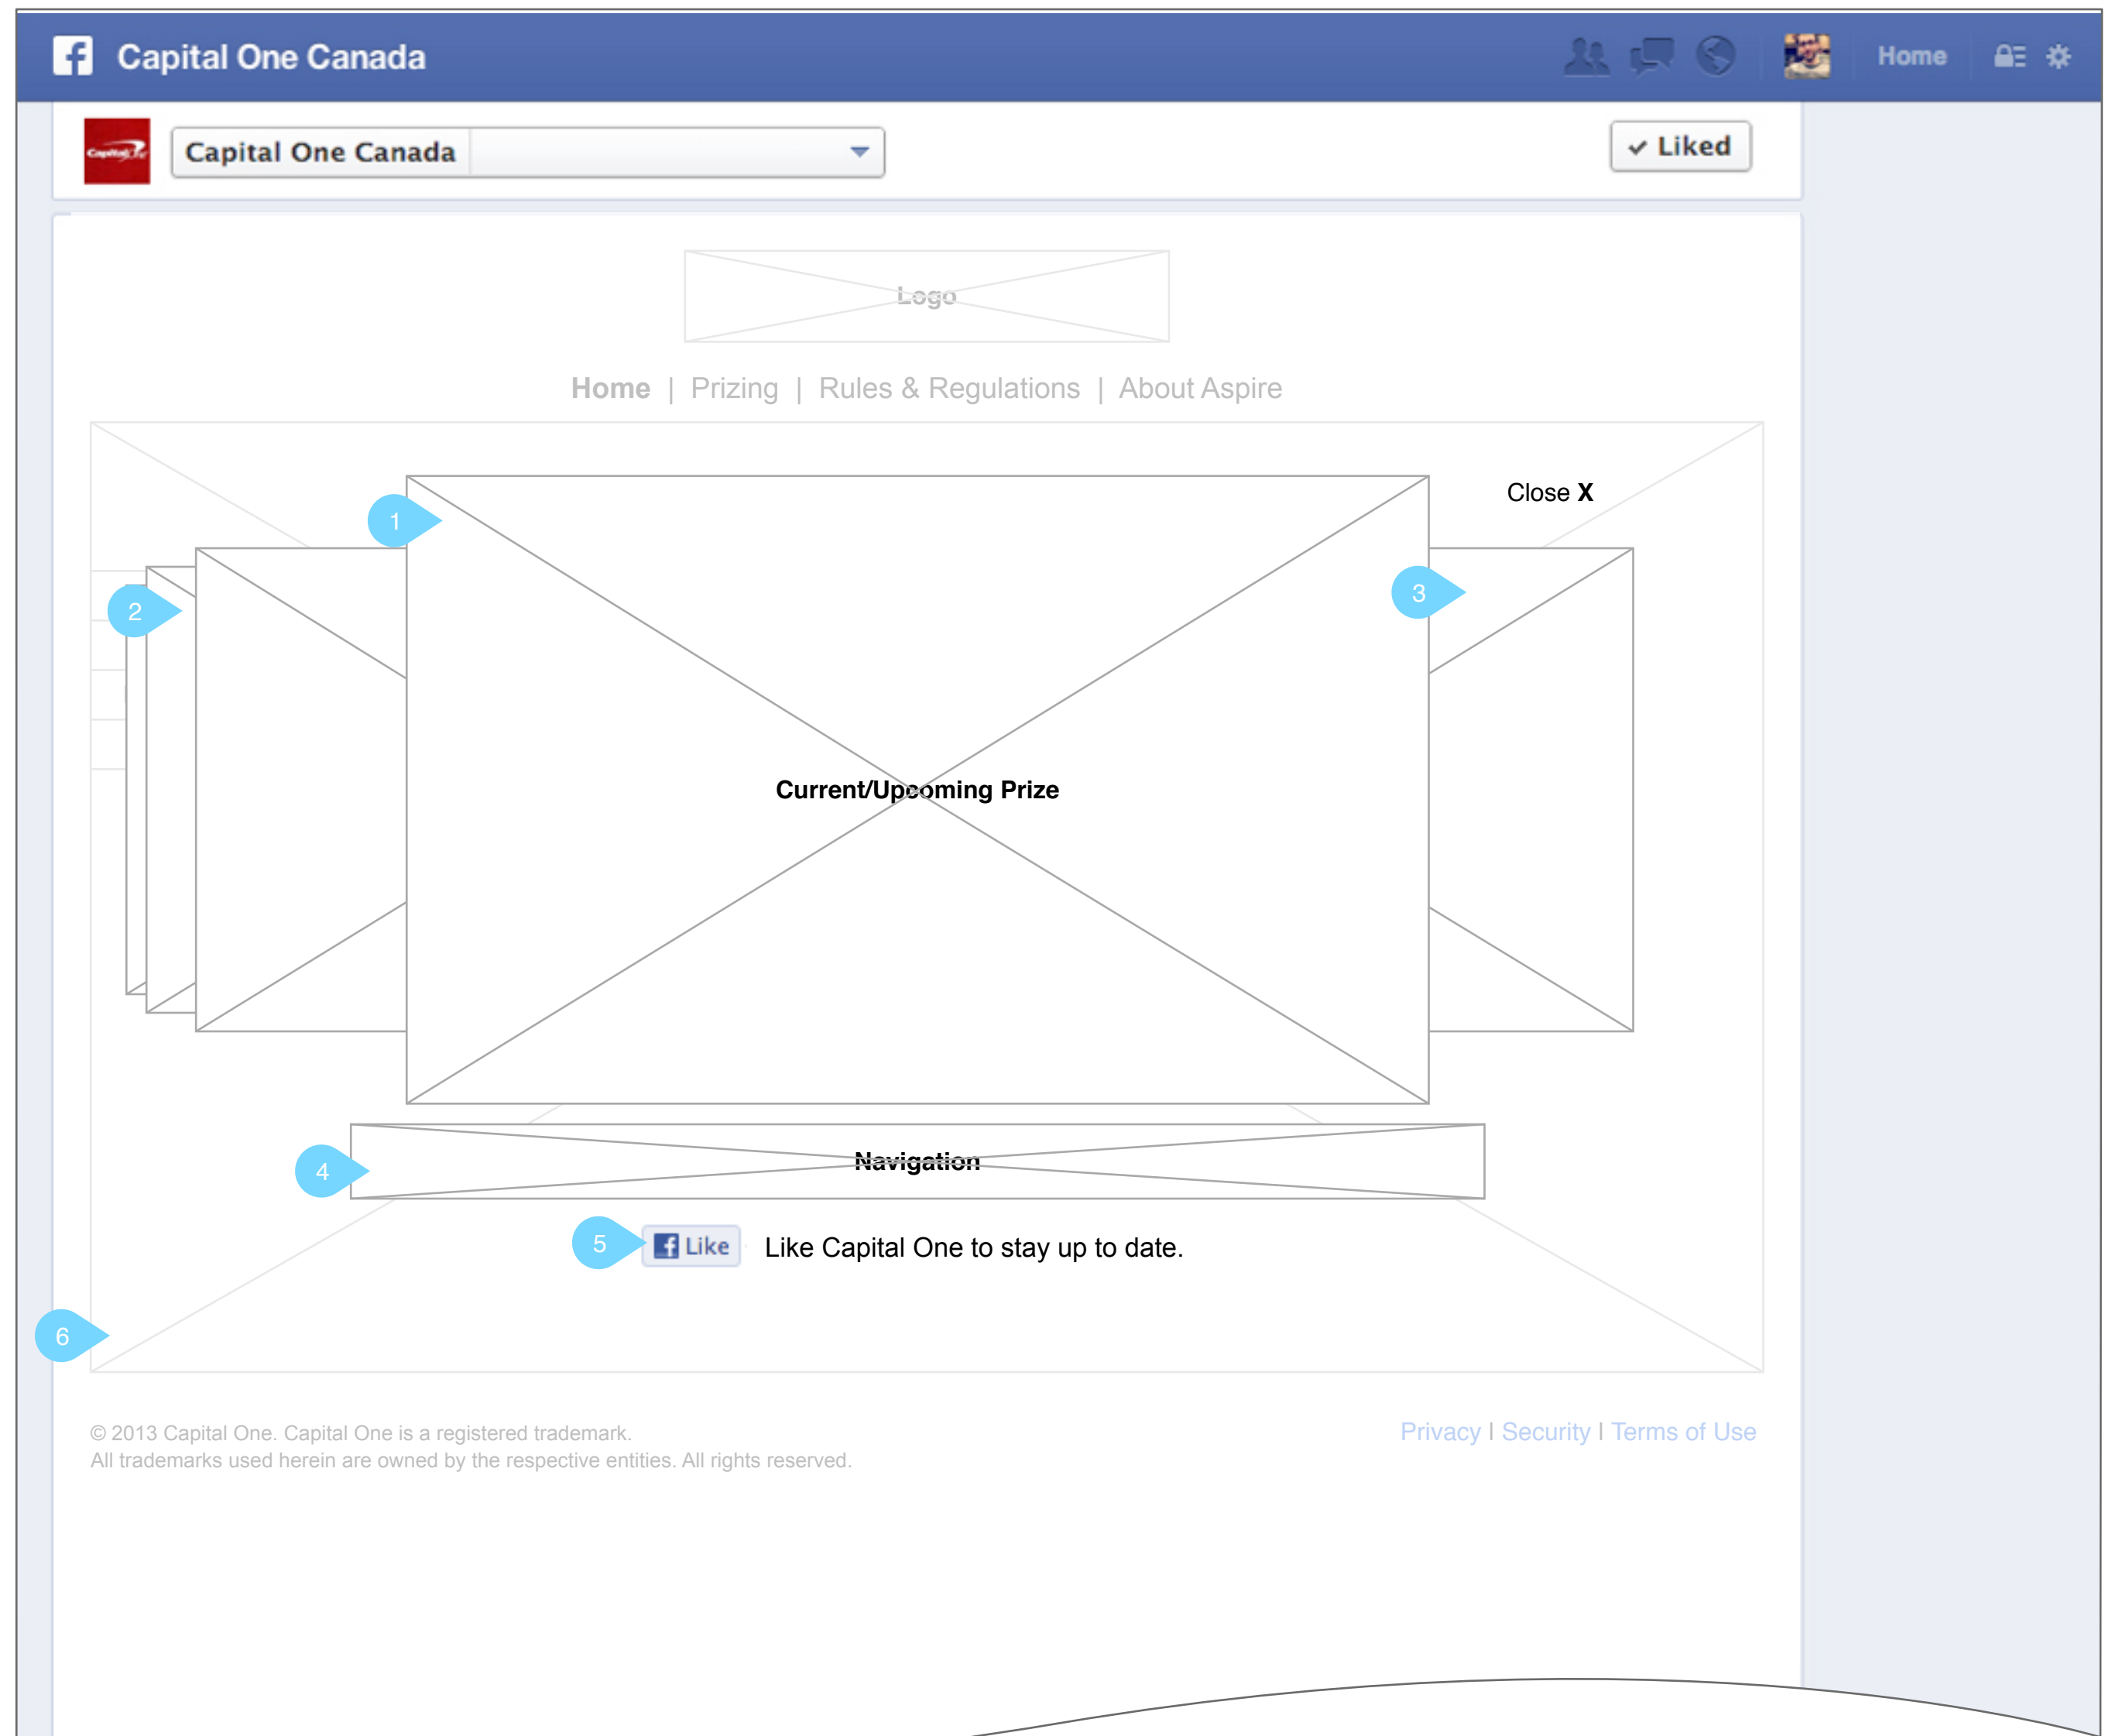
Capital One Canada

Home

Capital One Canada

✔ Liked

Logo

Home | Prizing | Rules & Regulations | About Aspire

Close X

1

2

3

Current/Upcoming Prize

4

Navigation

5

Like

Like Capital One to stay up to date.

6

© 2013 Capital One. Capital One is a registered trademark.
All trademarks used herein are owned by the respective entities. All rights reserved.

Privacy I Security I Terms of Use